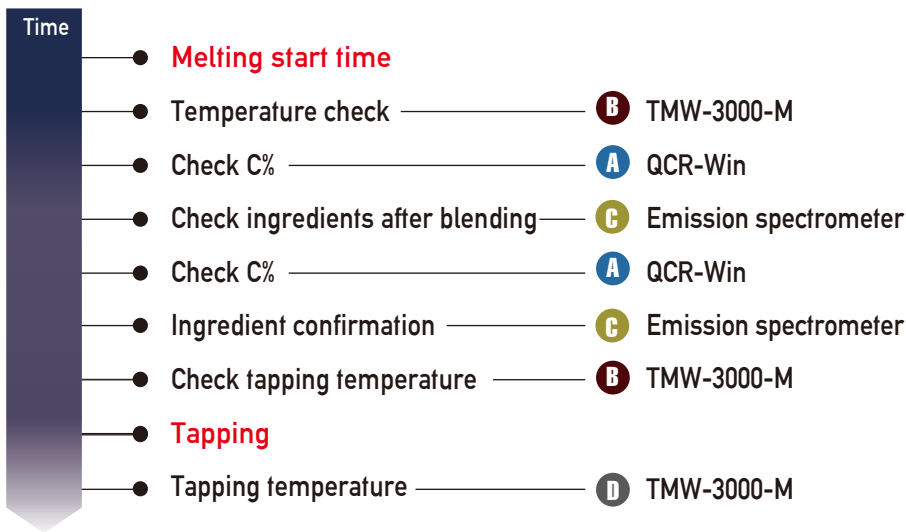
Time

Melting start time

Temperature check B TMW-3000-M

Check C% A QCR-Win

Check ingredients after blending C Emission spectrometer

Check C% A QCR-Win

Ingredient confirmation C Emission spectrometer

Check tapping temperature B TMW-3000-M

Tapping

Tapping temperature D TMW-3000-M